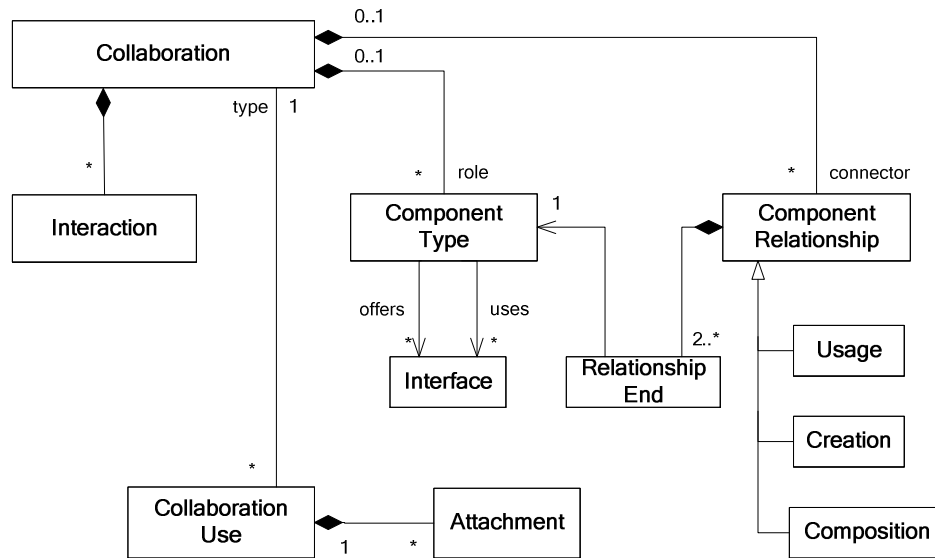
0..1

Collaboration

0..1

type 1

*

Interaction

* role

Component Type

1

* connector

Component Relationship

offers

uses

* *

Interface

2..*

Relationship End

Usage

Creation

*

Collaboration Use

1 *

Attachment

Composition